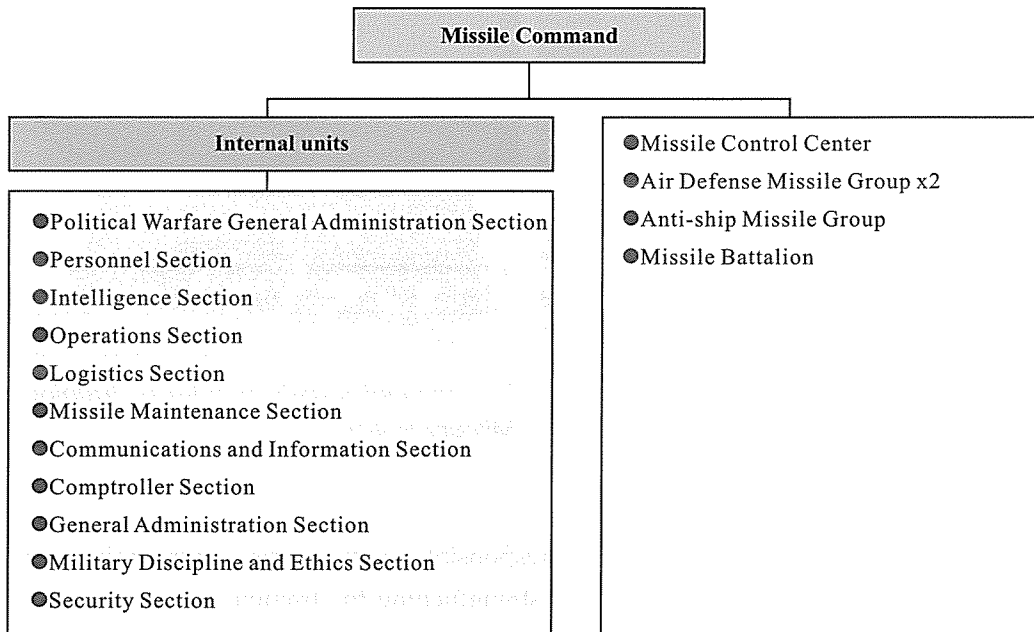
Missile Command

Internal units

- Political Warfare General Administration Section
- Personnel Section
- Intelligence Section
- Operations Section
- Logistics Section
- Missile Maintenance Section
- Communications and Information Section
- Comptroller Section
- General Administration Section
- Military Discipline and Ethics Section
- Security Section

- Missile Control Center
- Air Defense Missile Group x2
- Anti-ship Missile Group
- Missile Battalion